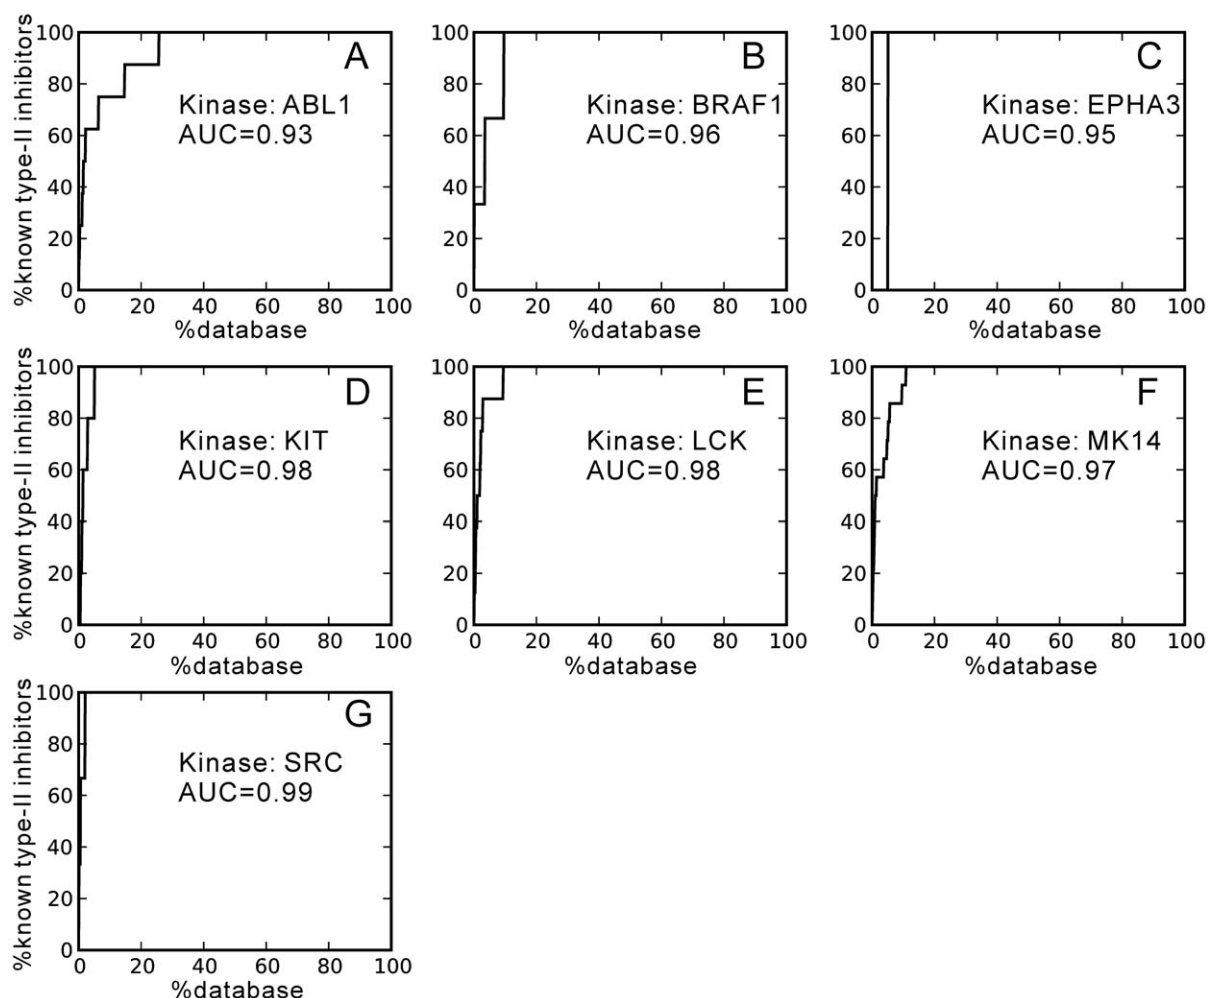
%known type-II inhibitors
100
80
60
40
20
0
0 20 40 60 80 100
%database
A
Kinase: ABL1
AUC=0.93

100
80
60
40
20
0
0 20 40 60 80 100
%database
B
Kinase: BRAF1
AUC=0.96

100
80
60
40
20
0
0 20 40 60 80 100
%database
C
Kinase: EPHA3
AUC=0.95

%known type-II inhibitors
100
80
60
40
20
0
0 20 40 60 80 100
%database
D
Kinase: KIT
AUC=0.98

100
80
60
40
20
0
0 20 40 60 80 100
%database
E
Kinase: LCK
AUC=0.98

100
80
60
40
20
0
0 20 40 60 80 100
%database
F
Kinase: MK14
AUC=0.97

%known type-II inhibitors
100
80
60
40
20
0
0 20 40 60 80 100
%database
G
Kinase: SRC
AUC=0.99